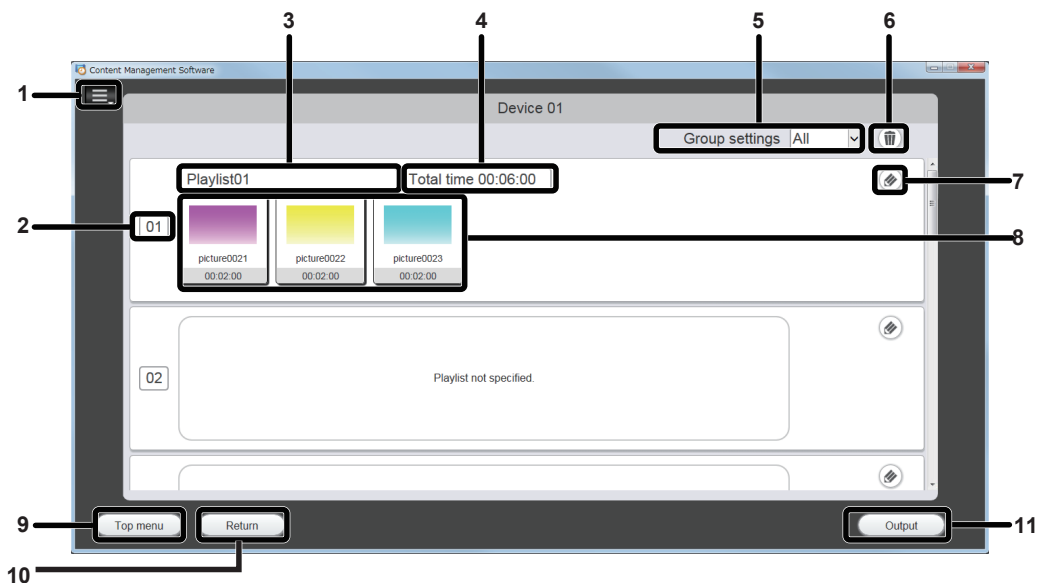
3
4
5
6
Content Management Software
1
Device 01
Group settings All
Playlist01
Total time 00:06:00
7
2
01
picture0021
00:02:00
picture0022
00:02:00
picture0023
00:02:00
8
02
Playlist not specified.
9
Top menu
Return
Output
11
10